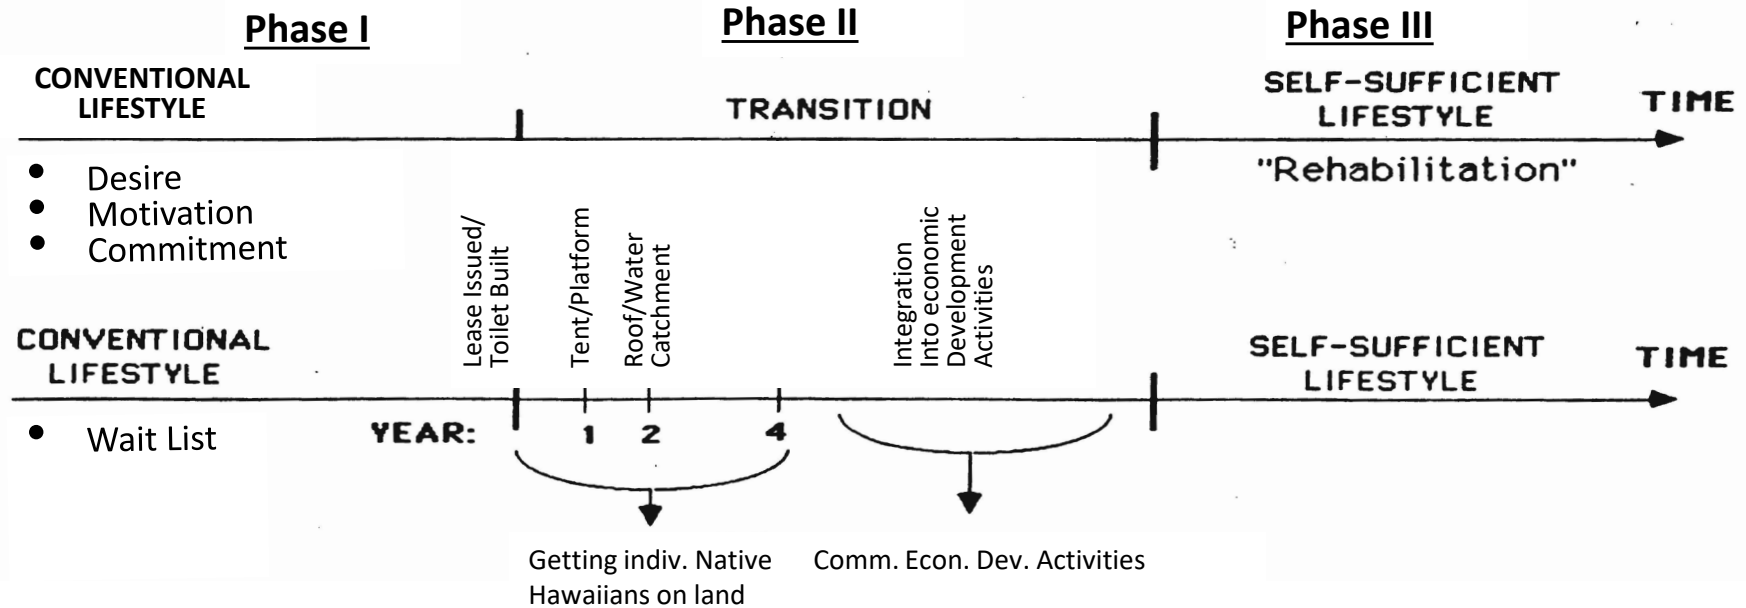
Phase I

Phase II

Phase III

CONVENTIONAL LIFESTYLE

TRANSITION

SELF-SUFFICIENT LIFESTYLE

TIME

"Rehabilitation"

- Desire
- Motivation
- Commitment

Lease Issued/ Toilet Built

Tent/Platform

Roof/Water Catchment

Integration Into economic Development Activities

CONVENTIONAL LIFESTYLE

SELF-SUFFICIENT LIFESTYLE

TIME

- Wait List

YEAR: 1 2 4

Getting indiv. Native Hawaiians on land

Comm. Econ. Dev. Activities